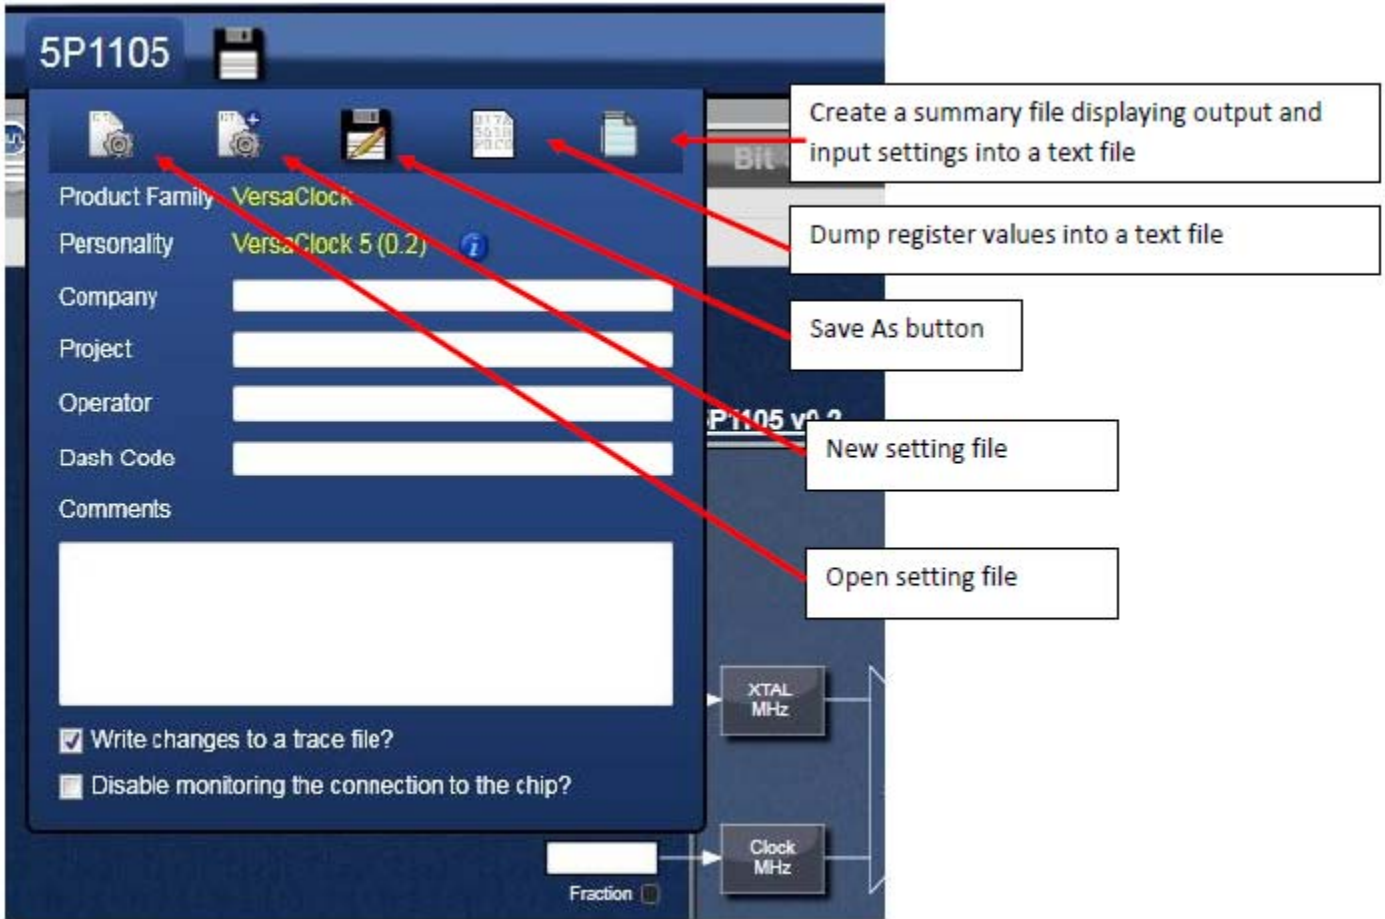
5P1105

Create a summary file displaying output and input settings into a text file

Bit

Product Family VersaClock

Dump register values into a text file

Personality VersaClock 5 (0.2)

Company

Save As button

Project

Operator

5P1105 v0.2

New setting file

Dash Code

Comments

Open setting file

XTAL MHz

Write changes to a trace file?

Disable monitoring the connection to the chip?

Clock MHz

Fraction